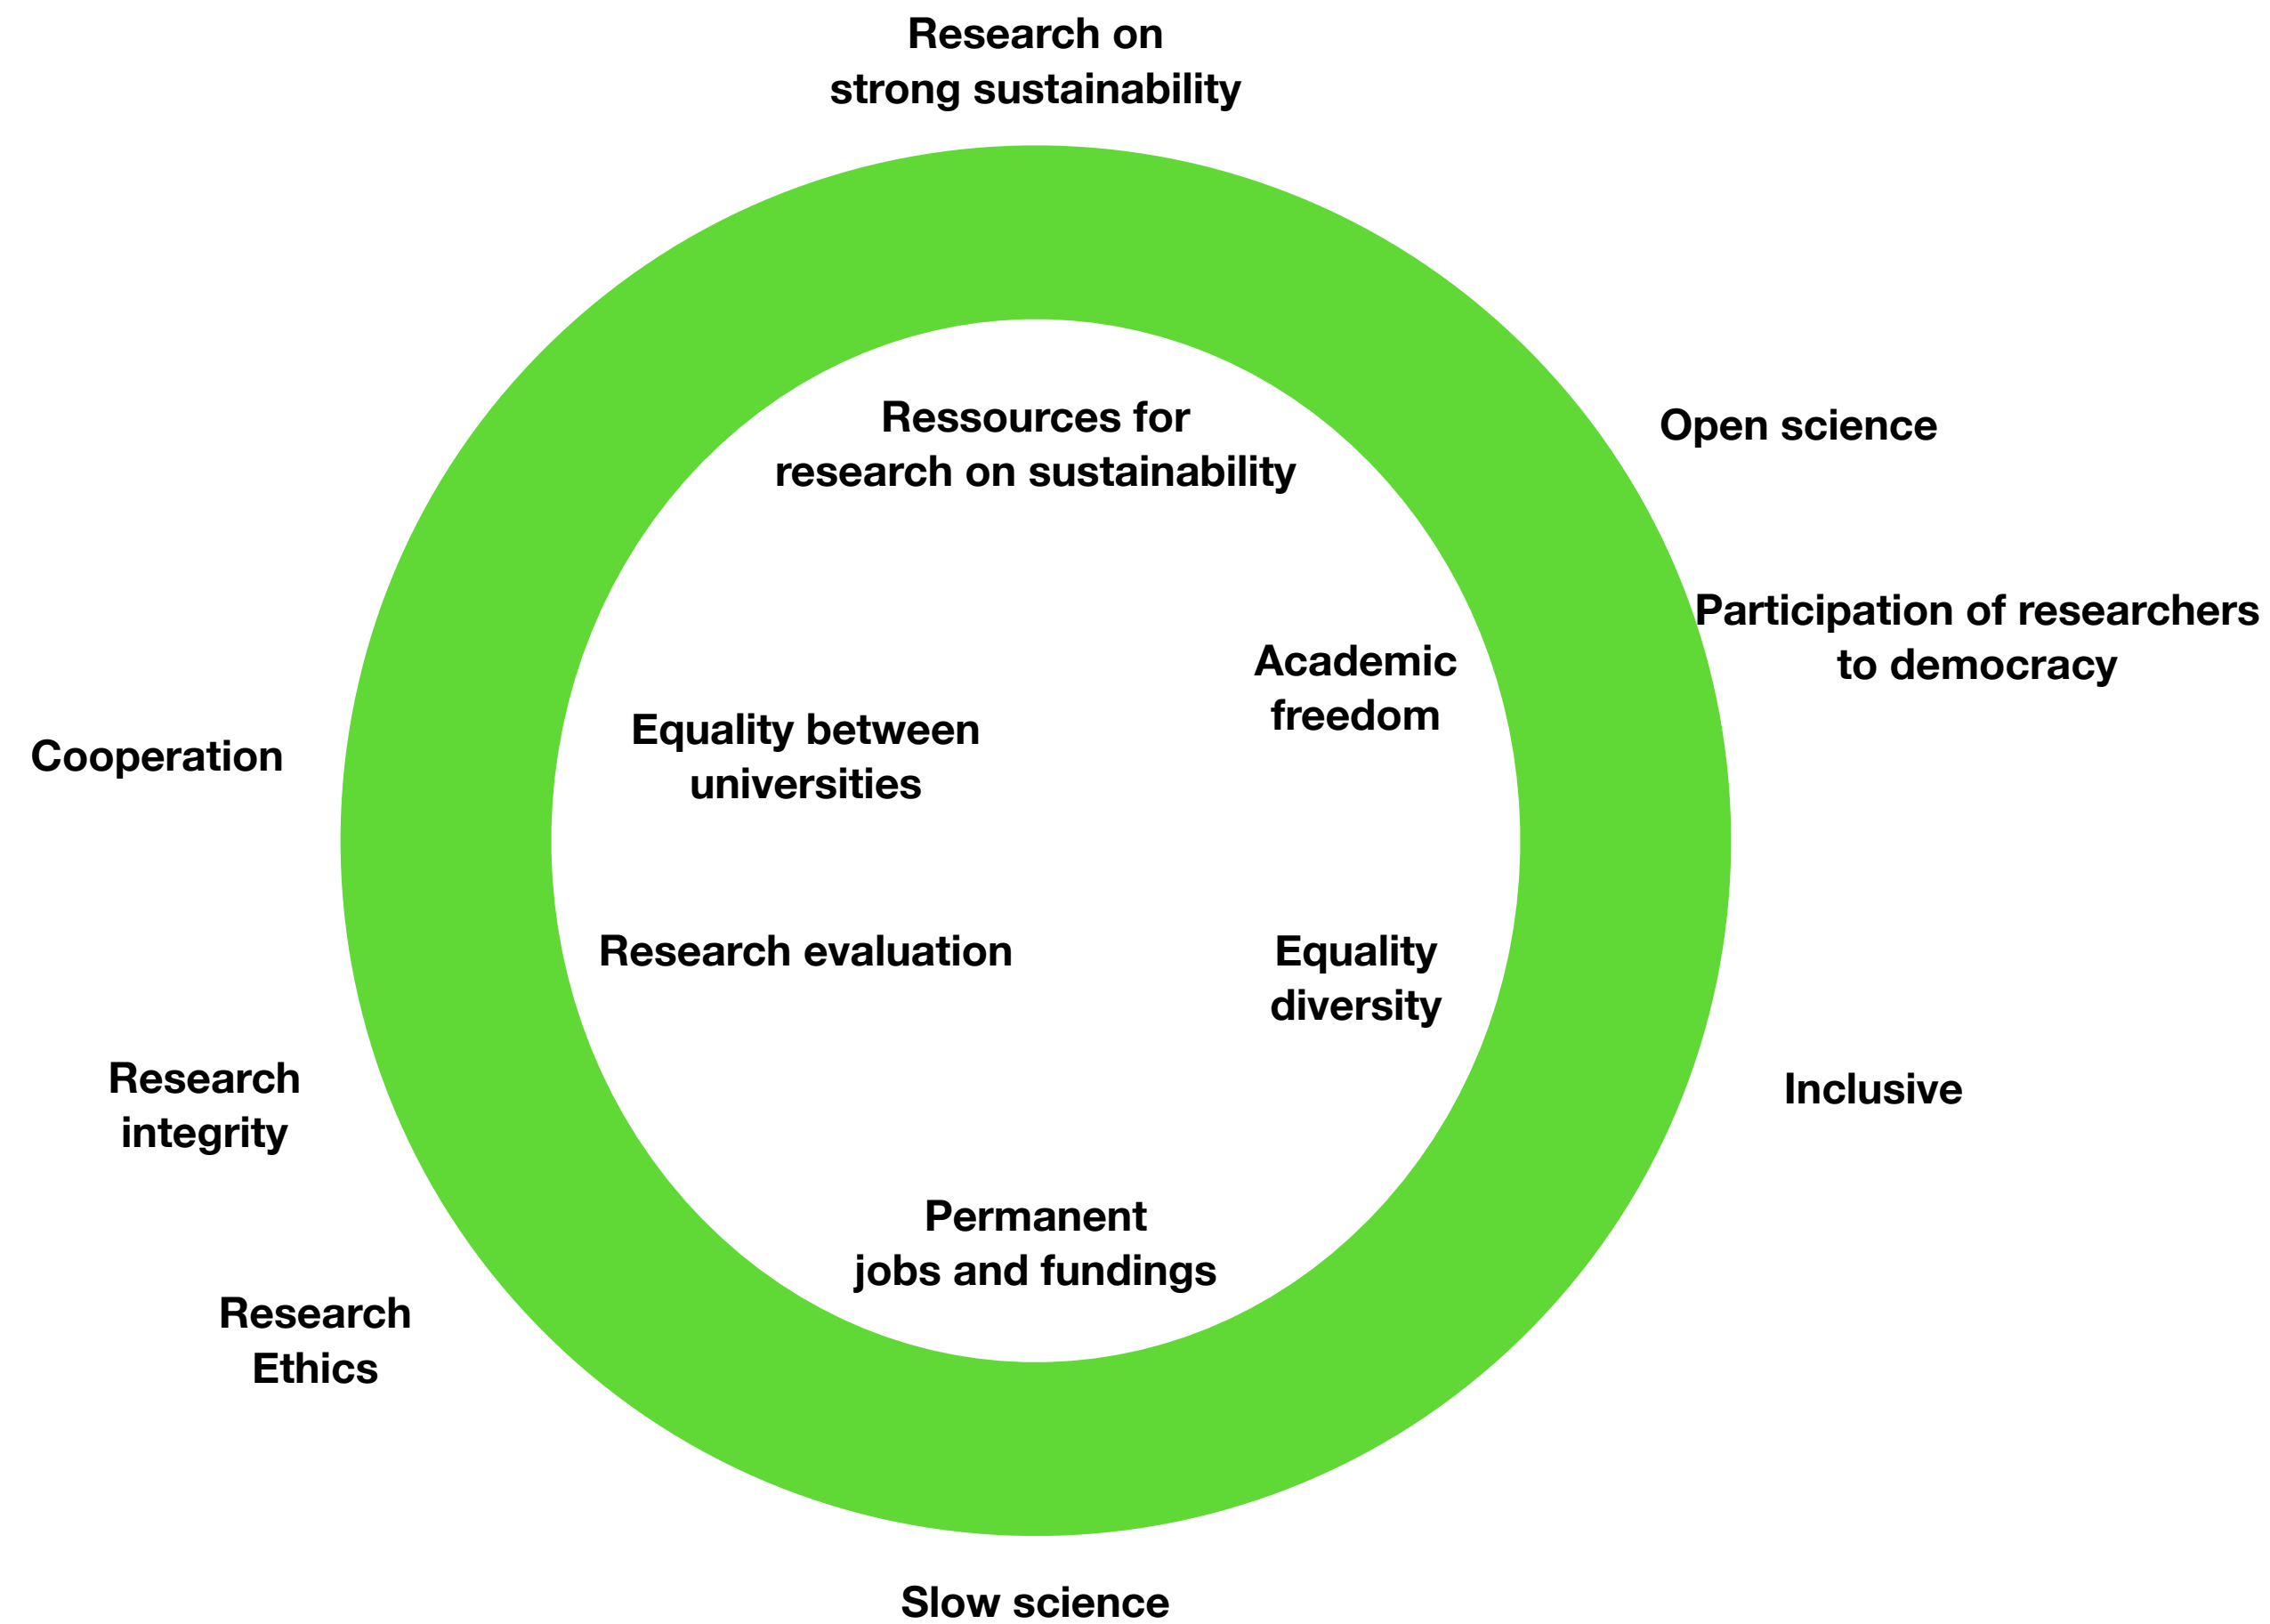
Research on strong sustainability

Open science

Participation of researchers to democracy

Cooperation

Ressources for research on sustainability

Academic freedom

Equality between universities

Research evaluation

Equality diversity

Inclusive

Research integrity

Permanent jobs and fundings

Research Ethics

Slow science